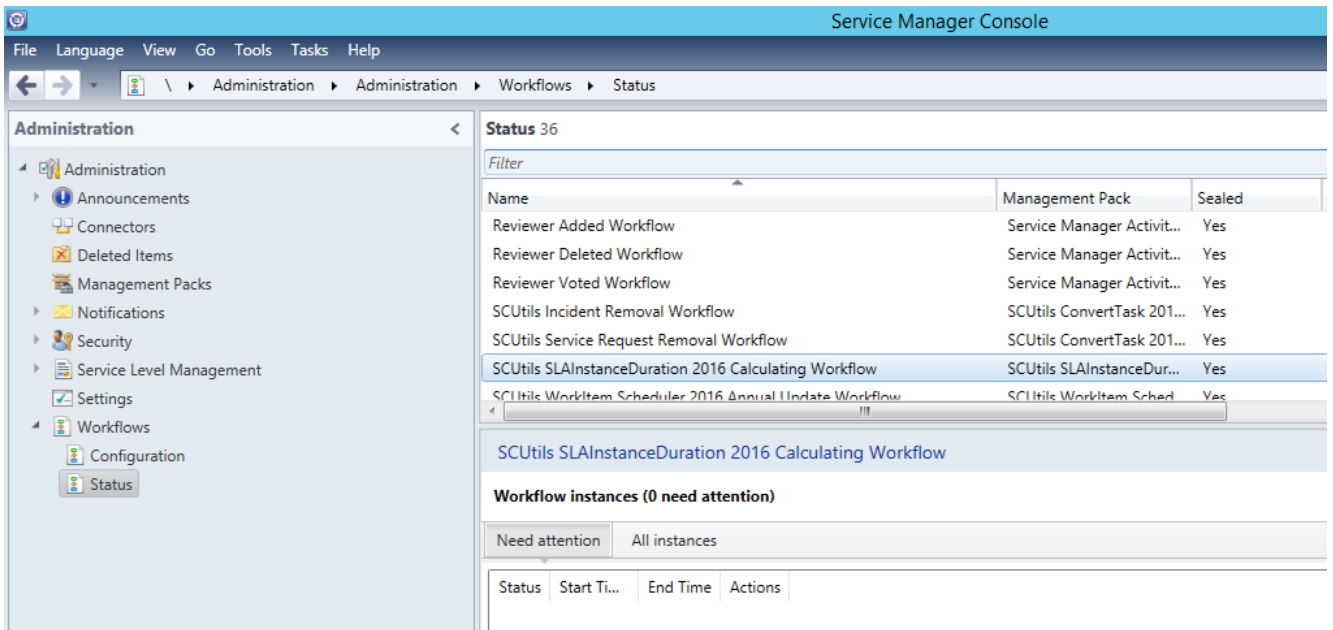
Service Manager Console

File Language View Go Tools Tasks Help

\ ▸ Administration ▸ Administration ▸ Workflows ▸ Status

Administration

Administration
Announcements
Connectors
Deleted Items
Management Packs
Notifications
Security
Service Level Management
Settings
Workflows
Configuration
Status

Status 36

Filter

| Name | Management Pack | Sealed |
|---|---|---|
| Reviewer Added Workflow | Service Manager Activit... | Yes |
| Reviewer Deleted Workflow | Service Manager Activit... | Yes |
| Reviewer Voted Workflow | Service Manager Activit... | Yes |
| SCUtils Incident Removal Workflow | SCUtils ConvertTask 201... | Yes |
| SCUtils Service Request Removal Workflow | SCUtils ConvertTask 201... | Yes |
| SCUtils SLAInstanceDuration 2016 Calculating Workflow | SCUtils SLAInstanceDur... | Yes |
| SCUtils WorkItem Scheduler 2016 Annual Update Workflow | SCUtils WorkItem Sched... | Yes |

SCUtils SLAInstanceDuration 2016 Calculating Workflow

Workflow instances (0 need attention)

Need attention All instances

| Status | Start Ti... | End Time | Actions |
|---|---|---|---|